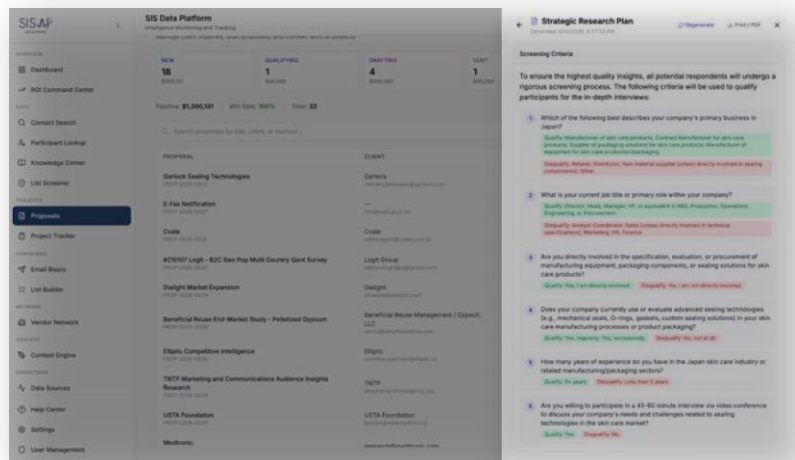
SIS·AP

Dashboard
ROI Command Center
Contact Search
Participant Lookup
Knowledge Center
List Screener
Proposals
Project Tracker
Email Blasts
List Builder
Vendor Network
Content Engine
Data Sources
Help Center
Settings
User Management

SIS Data Platform
Intelligence Monitoring and Tracking

NEW 18
QUALIFYING 1
DRAFTING 4
SENT 1

Pipeline: $1,260,131 | Win Rate: 100% | Total: 32

Search proposals by title, client, or number...

PROPOSAL | CLIENT

Garlock Sealing Technologies | Garlock
E-Fax Notification | —
Cvala | Cvala
#210107 Logit - B2C Gen Pop Multi Country Qant Survey | Logit Group
Dialight Market Expansion | Dialight
Beneficial Reuse End-Market Study - Pelletized Gypsum | Beneficial Reuse Management / Gypsoil, LLC
Elliptic Competitive Intelligence | Elliptic
TNTP Marketing and Communications Audience Insights Research | TNTP
USTA Foundation | USTA Foundation
Medtronic

Strategic Research Plan
Regenerate | Print / PDF

Screening Criteria

To ensure the highest quality insights, all potential respondents will undergo a rigorous screening process. The following criteria will be used to qualify participants for the in-depth interviews:

1 Which of the following best describes your company's primary business in Japan?
Qualify: Manufacturer of skin care products; Contract Manufacturer for skin care products; Supplier of packaging solutions for skin care products; Manufacturer of equipment for skin care production/packaging
Disqualify: Retailer; Distributor; Raw material supplier (unless directly involved in sealing components); Other

2 What is your current job title or primary role within your company?
Qualify: Director, Head, Manager, VP, or equivalent in R&D, Production, Operations, Engineering, or Procurement
Disqualify: Analyst; Coordinator; Sales (unless directly involved in technical specifications); Marketing; HR; Finance

3 Are you directly involved in the specification, evaluation, or procurement of manufacturing equipment, packaging components, or sealing solutions for skin care products?
Qualify: Yes, I am directly involved | Disqualify: No, I am not directly involved

4 Does your company currently use or evaluate advanced sealing technologies (e.g., mechanical seals, O-rings, gaskets, custom sealing solutions) in your skin care manufacturing processes or product packaging?
Qualify: Yes, regularly; Yes, occasionally | Disqualify: No, not at all

5 How many years of experience do you have in the Japan skin care industry or related manufacturing/packaging sectors?
Qualify: 5+ years | Disqualify: Less than 5 years

6 Are you willing to participate in a 45-60 minute interview via video conference to discuss your company's needs and challenges related to sealing technologies in the skin care market?
Qualify: Yes | Disqualify: No